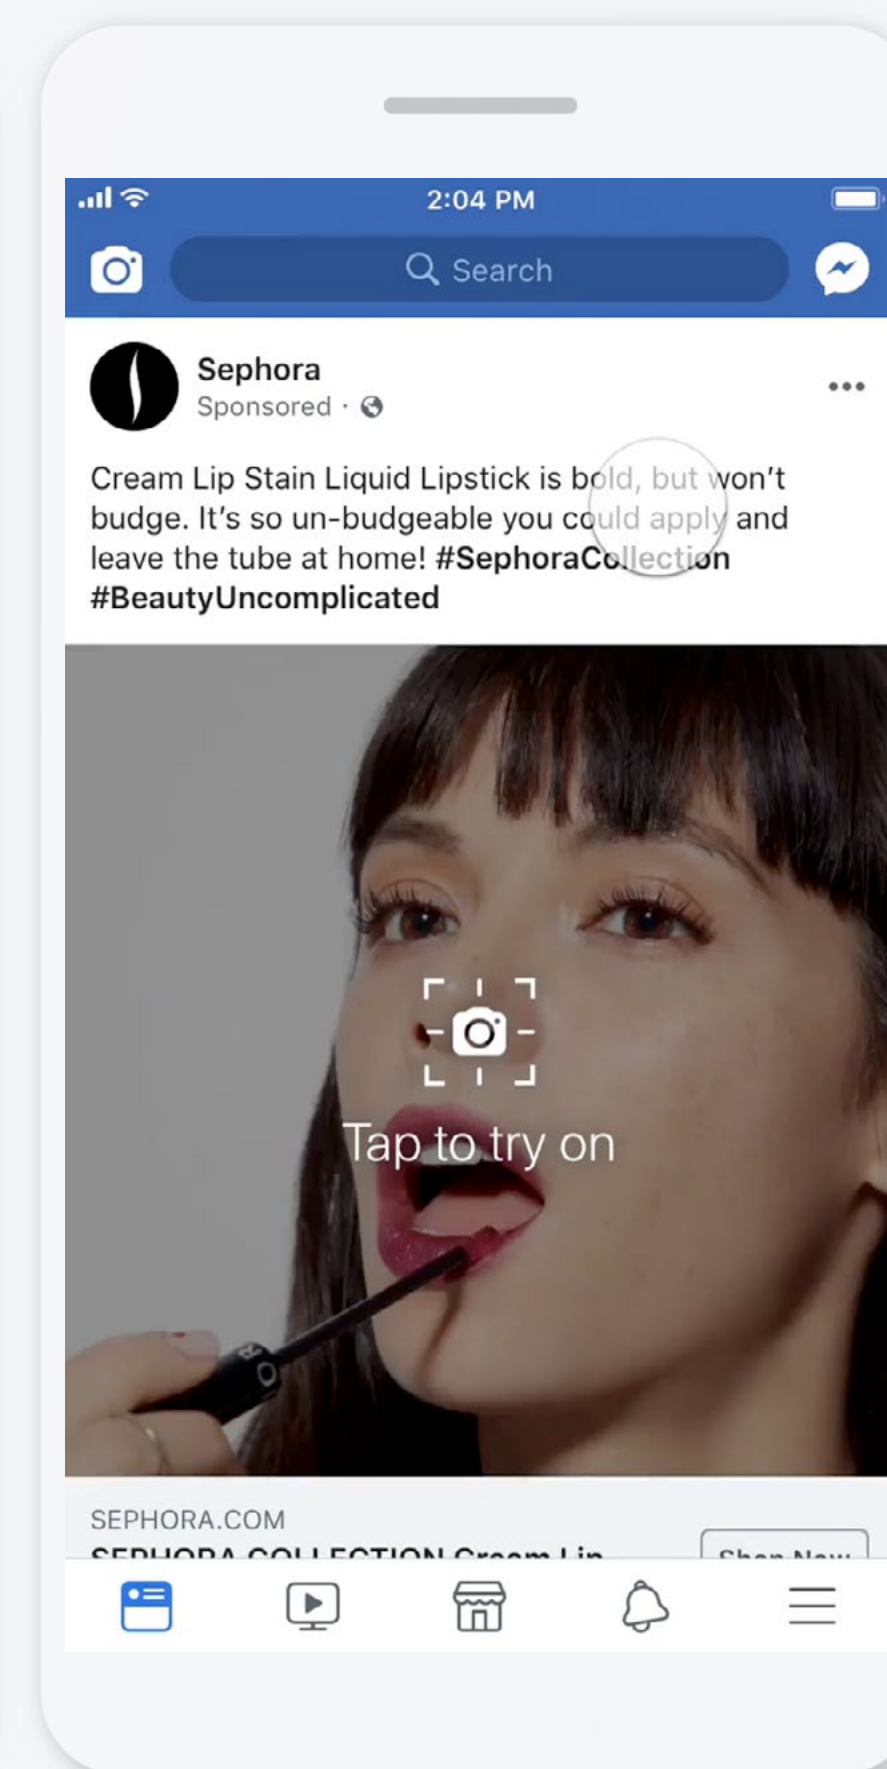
2:04 PM

Search

Sephora
Sponsored ·

Cream Lip Stain Liquid Lipstick is bold, but won't budge. It's so un-budgeable you could apply and leave the tube at home! #SephoraCollection #BeautyUncomplicated

Tap to try on

SEPHORA.COM
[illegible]

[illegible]